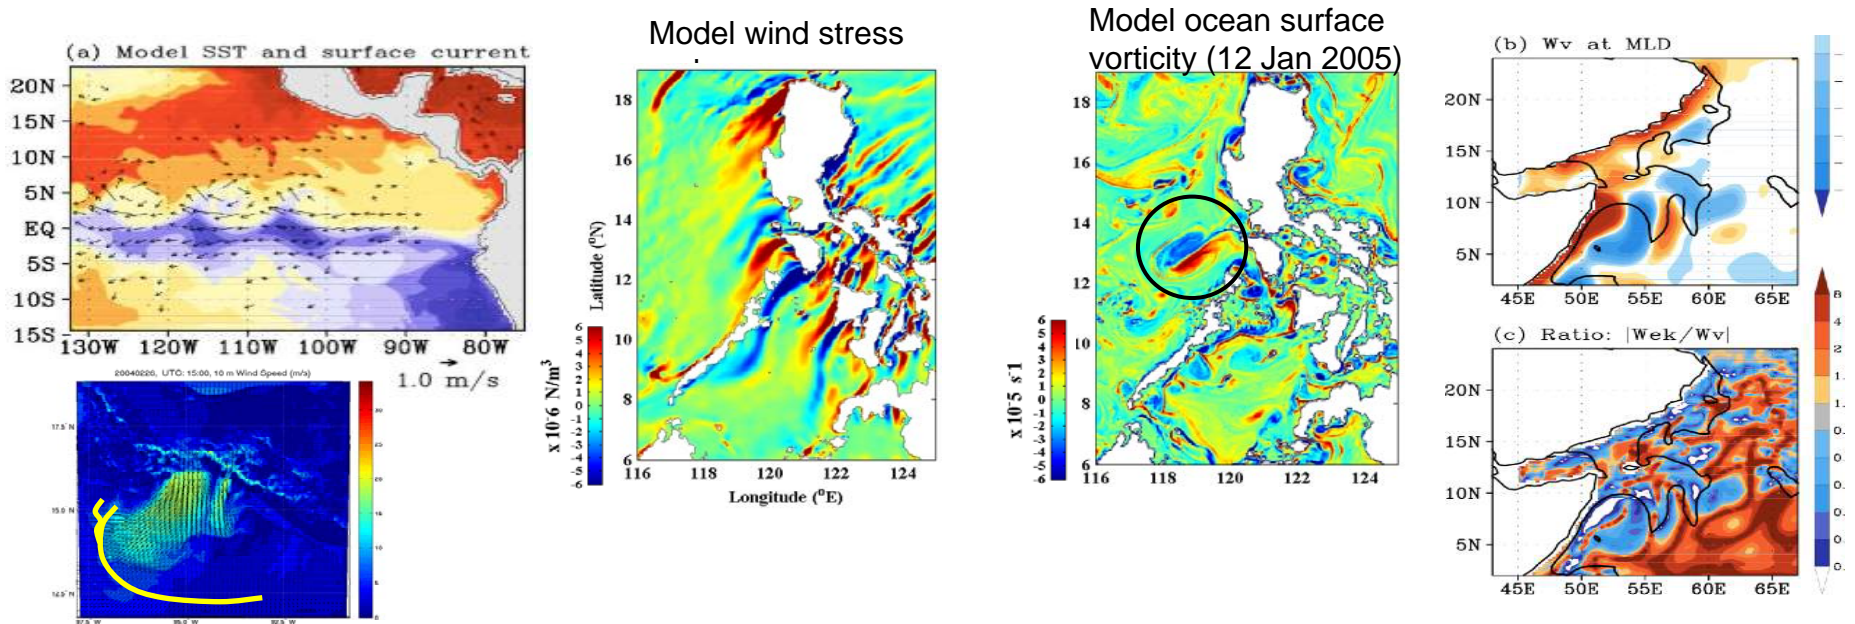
(a) Model SST and surface current

20N
15N
10N
5N
EQ
5S
10S
15S
130W 120W 110W 100W 90W 80W
1.0 m/s

20040220, UTC: 15:00, 10 m Wind Speed (m/s)

Model wind stress

18
16
14
12
10
8
6
116 118 120 122 124
Latitude (°N)
Longitude (°E)
x 10^-6 N/m³
6 5 4 3 2 1 0 -1 -2 -3 -4 -5 -6

Model ocean surface vorticity (12 Jan 2005)

18
16
14
12
10
8
6
116 118 120 122 124
x 10^-5 s^-1
6 5 4 3 2 1 0 -1 -2 -3 -4 -5 -6

(b) Wv at MLD
20N
15N
10N
5N
45E 50E 55E 60E 65E

(c) Ratio: |Wek/Wv|
20N
15N
10N
5N
45E 50E 55E 60E 65E

8
4
2
1.
1.
0.
0
0.
0.
0
0.